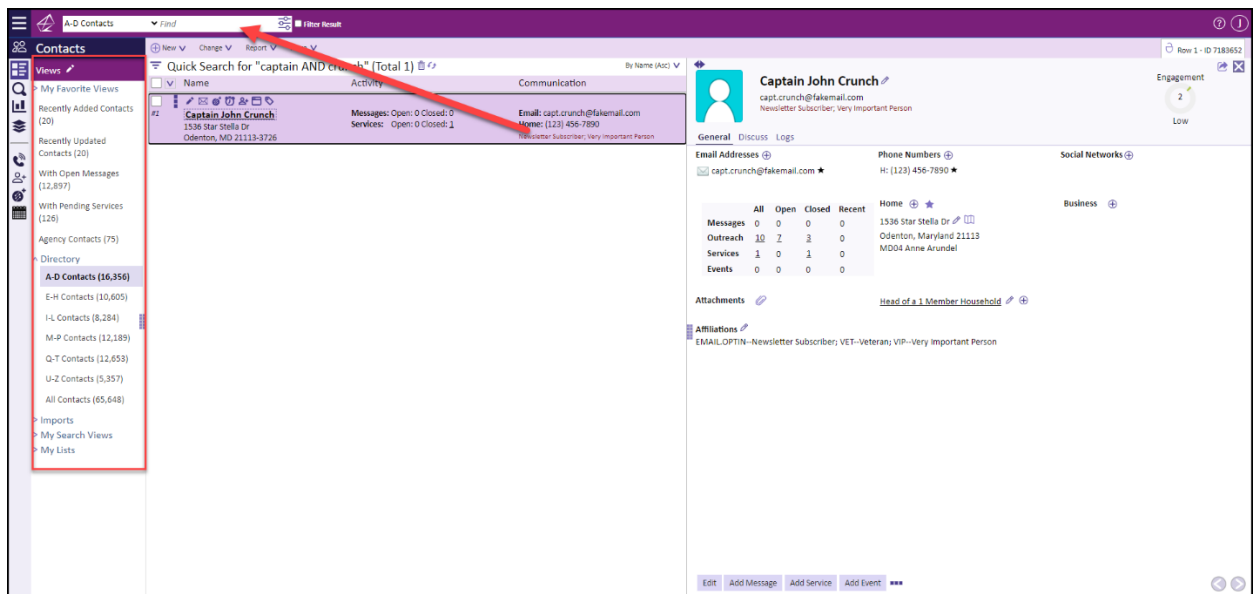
A-D Contacts Find Filter Result

Contacts

New Change Report

Row 1 - ID 7183652

Views

My Favorite Views

Recently Added Contacts (20)

Recently Updated Contacts (20)

With Open Messages (12,897)

With Pending Services (126)

Agency Contacts (75)

Directory

A-D Contacts (16,356)

E-H Contacts (10,605)

I-L Contacts (8,284)

M-P Contacts (12,189)

Q-T Contacts (12,653)

U-Z Contacts (5,357)

All Contacts (65,648)

Imports

My Search Views

My Lists

Quick Search for "captain AND cru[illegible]" (Total 1)

By Name (Asc)

Name | Activity | Communication

#2 Captain John Crunch
1536 Star Stella Dr
Odenton, MD 21113-3726

Messages: Open: 0 Closed: 0
Services: Open: 0 Closed: 1

Email: capt.crunch@fakemail.com
Home: (123) 456-7890
Newsletter Subscriber; Very Important Person

Captain John Crunch
capt.crunch@fakemail.com
Newsletter Subscriber; Very Important Person

Engagement
2
Low

General Discuss Logs

Email Addresses
capt.crunch@fakemail.com ★

Phone Numbers
H: (123) 456-7890 ★

Social Networks

| | All | Open | Closed | Recent |
|---|---|---|---|---|
| Messages | 0 | 0 | 0 | 0 |
| Outreach | 10 | 7 | 3 | 0 |
| Services | 1 | 0 | 1 | 0 |
| Events | 0 | 0 | 0 | 0 |

Home
1536 Star Stella Dr
Odenton, Maryland 21113
MD04 Anne Arundel

Business

Attachments

Head of a 1 Member Household

Affiliations
EMAIL.OPTIN--Newsletter Subscriber; VET--Veteran; VIP--Very Important Person

Edit Add Message Add Service Add Event